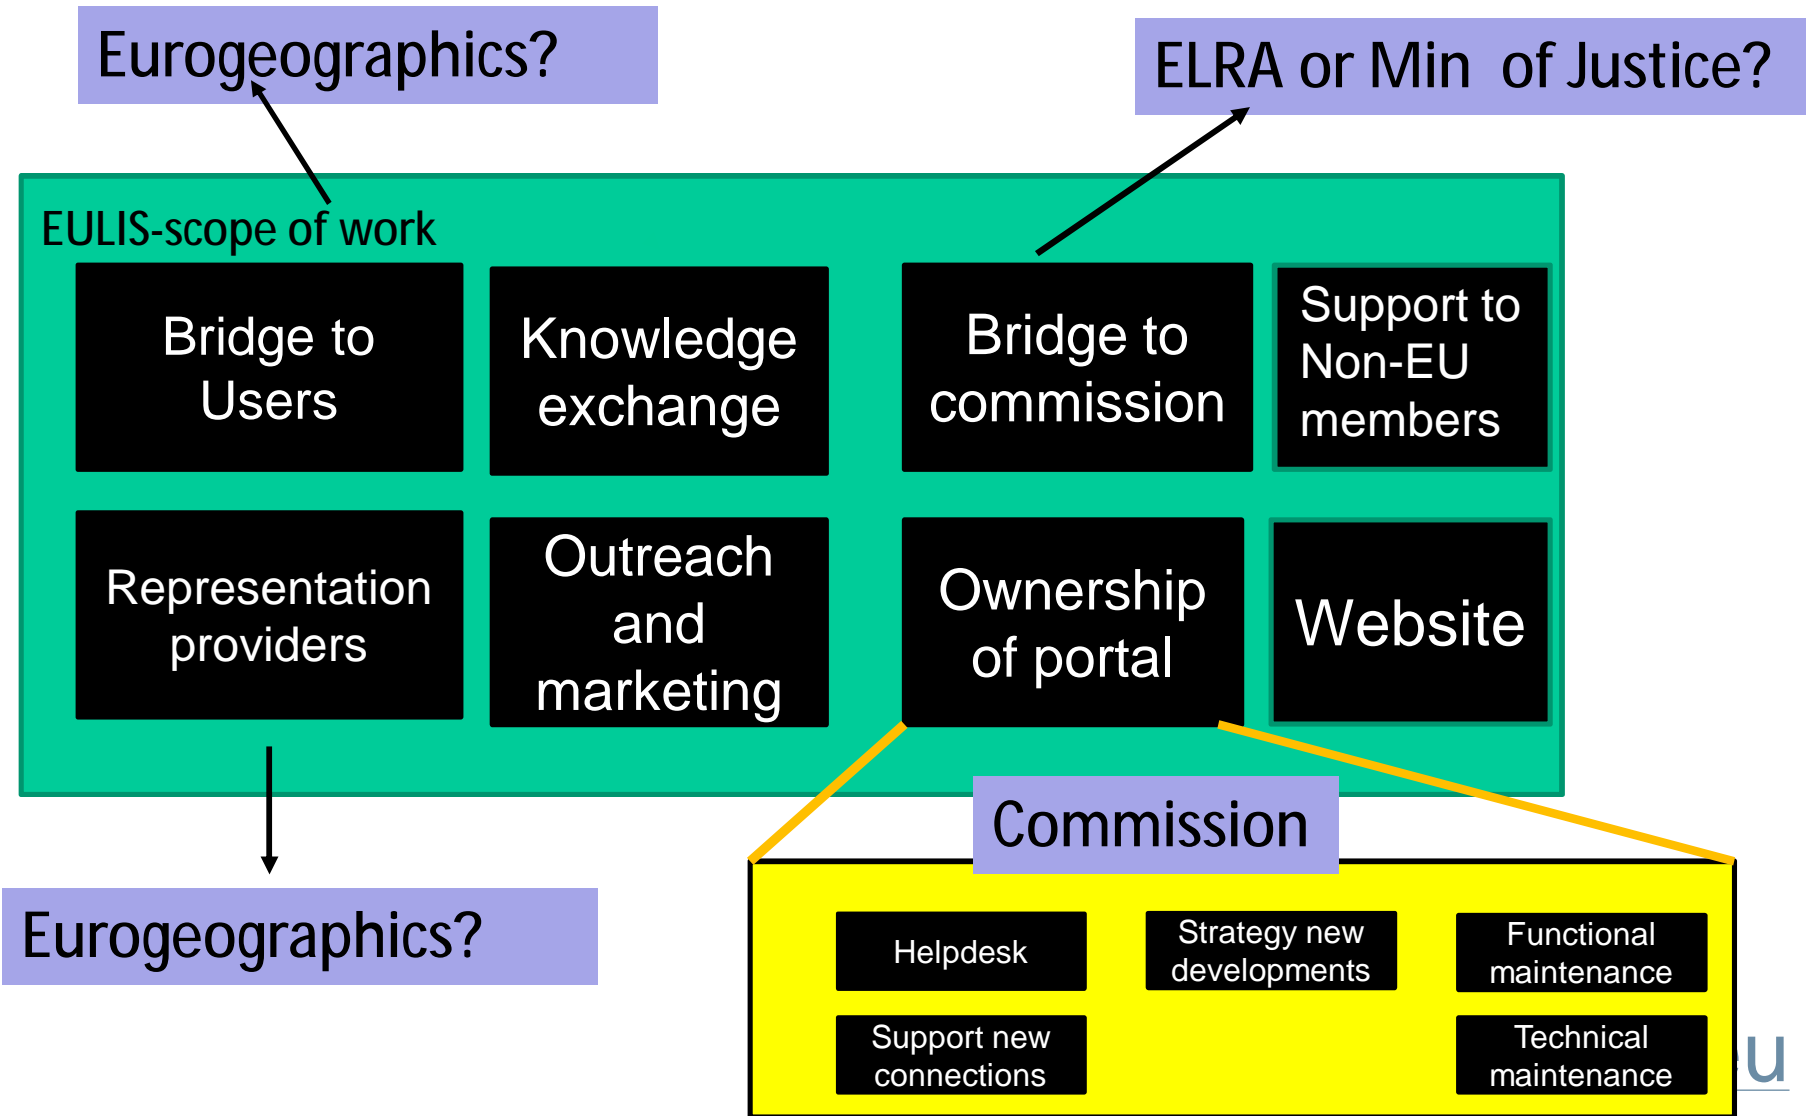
Eurogeographics?

ELRA or Min of Justice?

EULIS-scope of work

Bridge to Users

Knowledge exchange

Bridge to commission

Support to Non-EU members

Representation providers

Outreach and marketing

Ownership of portal

Website

Commission

Eurogeographics?

Helpdesk

Strategy new developments

Functional maintenance

Support new connections

Technical maintenance

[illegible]u